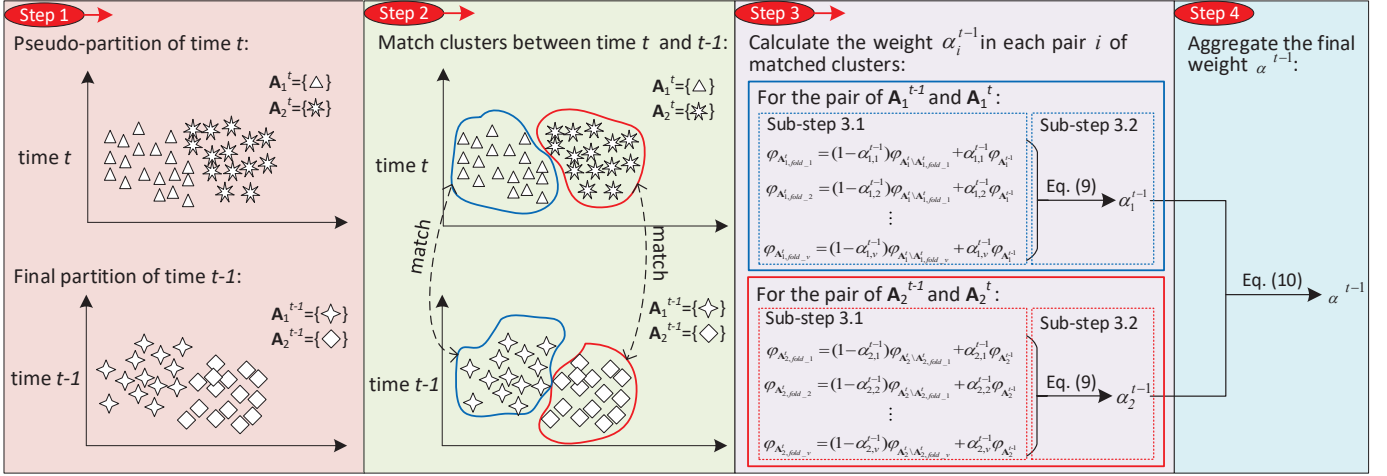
Step 1

Pseudo-partition of time $t$:

$\mathbf{A}_1^t$={△}
$\mathbf{A}_2^t$={✵}

time $t$

Final partition of time $t$-1:

$\mathbf{A}_1^{t-1}$={✧}
$\mathbf{A}_2^{t-1}$={◇}

time $t$-1

Step 2

Match clusters between time $t$ and $t$-1:

$\mathbf{A}_1^t$={△}
$\mathbf{A}_2^t$={✵}

time $t$

match

match

$\mathbf{A}_1^{t-1}$={✧}
$\mathbf{A}_2^{t-1}$={◇}

time $t$-1

Step 3

Calculate the weight $\alpha_i^{t-1}$ in each pair $i$ of matched clusters:

For the pair of $\mathbf{A}_1^{t-1}$ and $\mathbf{A}_1^t$:

Sub-step 3.1

$\varphi_{\mathbf{A}_{1,fold\_1}^t}=(1-\alpha_{1,1}^{t-1})\varphi_{\mathbf{A}_1^t\backslash\mathbf{A}_{1,fold\_1}^t}+\alpha_{1,1}^{t-1}\varphi_{\mathbf{A}_1^{t-1}}$

$\varphi_{\mathbf{A}_{1,fold\_2}^t}=(1-\alpha_{1,2}^{t-1})\varphi_{\mathbf{A}_1^t\backslash\mathbf{A}_{1,fold\_1}^t}+\alpha_{1,2}^{t-1}\varphi_{\mathbf{A}_1^{t-1}}$

⋮

$\varphi_{\mathbf{A}_{1,fold\_v}^t}=(1-\alpha_{1,v}^{t-1})\varphi_{\mathbf{A}_1^t\backslash\mathbf{A}_{1,fold\_v}^t}+\alpha_{1,v}^{t-1}\varphi_{\mathbf{A}_1^{t-1}}$

Sub-step 3.2

Eq. (9)

$\alpha_1^{t-1}$

For the pair of $\mathbf{A}_2^{t-1}$ and $\mathbf{A}_2^t$:

Sub-step 3.1

$\varphi_{\mathbf{A}_{2,fold\_1}^t}=(1-\alpha_{2,1}^{t-1})\varphi_{\mathbf{A}_2^t\backslash\mathbf{A}_{2,fold\_1}^t}+\alpha_{2,1}^{t-1}\varphi_{\mathbf{A}_2^{t-1}}$

$\varphi_{\mathbf{A}_{2,fold\_2}^t}=(1-\alpha_{2,2}^{t-1})\varphi_{\mathbf{A}_2^t\backslash\mathbf{A}_{2,fold\_1}^t}+\alpha_{2,2}^{t-1}\varphi_{\mathbf{A}_2^{t-1}}$

⋮

$\varphi_{\mathbf{A}_{2,fold\_v}^t}=(1-\alpha_{2,v}^{t-1})\varphi_{\mathbf{A}_2^t\backslash\mathbf{A}_{2,fold\_v}^t}+\alpha_{2,v}^{t-1}\varphi_{\mathbf{A}_2^{t-1}}$

Sub-step 3.2

Eq. (9)

$\alpha_2^{t-1}$

Step 4

Aggregate the final weight $\alpha^{t-1}$:

Eq. (10)

$\alpha^{t-1}$